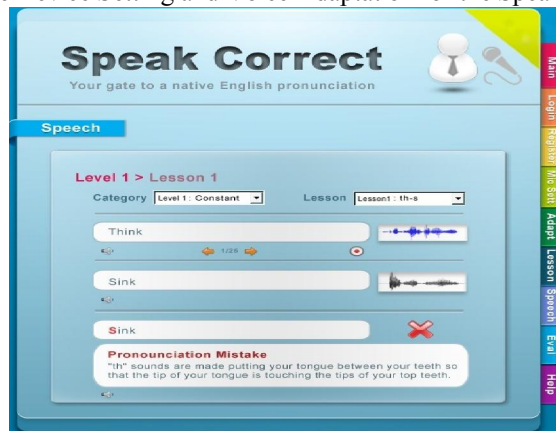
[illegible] Setting and Voice Adaptation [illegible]

Speak Correct
Your gate to a native English pronunciation

Speech

Level 1 > Lesson 1

Category Level 1 : Constant

Lesson Lesson1 : th-s

Think

1/28

Sink

Sink

Pronounciation Mistake
"th" sounds are made putting your tongue between your teeth so that the tip of your tongue is touching the tips of your top teeth.

Main
Login
Register
Mic Sett
Adapt
Lesson
Speech
Eval
Help